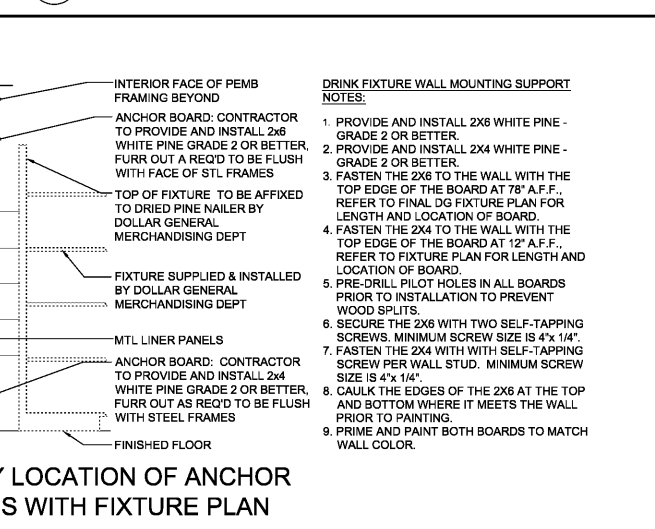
INTERIOR FACE OF PEMB FRAMING BEYOND

ANCHOR BOARD: CONTRACTOR TO PROVIDE AND INSTALL 2x6 WHITE PINE GRADE 2 OR BETTER, FURR OUT A REQ'D TO BE FLUSH WITH FACE OF STL FRAMES

TOP OF FIXTURE TO BE AFFIXED TO DRIED PINE NAILER BY DOLLAR GENERAL MERCHANDISING DEPT

FIXTURE SUPPLIED & INSTALLED BY DOLLAR GENERAL MERCHANDISING DEPT

MTL LINER PANELS

ANCHOR BOARD: CONTRACTOR TO PROVIDE AND INSTALL 2x4 WHITE PINE GRADE 2 OR BETTER, FURR OUT AS REQ'D TO BE FLUSH WITH STEEL FRAMES

FINISHED FLOOR

Y LOCATION OF ANCHOR
S WITH FIXTURE PLAN

DRINK FIXTURE WALL MOUNTING SUPPORT NOTES:

1. PROVIDE AND INSTALL 2X6 WHITE PINE - GRADE 2 OR BETTER.
2. PROVIDE AND INSTALL 2X4 WHITE PINE - GRADE 2 OR BETTER.
3. FASTEN THE 2X6 TO THE WALL WITH THE TOP EDGE OF THE BOARD AT 78" A.F.F., REFER TO FINAL DG FIXTURE PLAN FOR LENGTH AND LOCATION OF BOARD.
4. FASTEN THE 2X4 TO THE WALL WITH THE TOP EDGE OF THE BOARD AT 12" A.F.F., REFER TO FIXTURE PLAN FOR LENGTH AND LOCATION OF BOARD.
5. PRE-DRILL PILOT HOLES IN ALL BOARDS PRIOR TO INSTALLATION TO PREVENT WOOD SPLITS.
6. SECURE THE 2X6 WITH TWO SELF-TAPPING SCREWS. MINIMUM SCREW SIZE IS 4"x 1/4".
7. FASTEN THE 2X4 WITH WITH SELF-TAPPING SCREW PER WALL STUD. MINIMUM SCREW SIZE IS 4"x 1/4".
8. CAULK THE EDGES OF THE 2X6 AT THE TOP AND BOTTOM WHERE IT MEETS THE WALL PRIOR TO PAINTING.
9. PRIME AND PAINT BOTH BOARDS TO MATCH WALL COLOR.